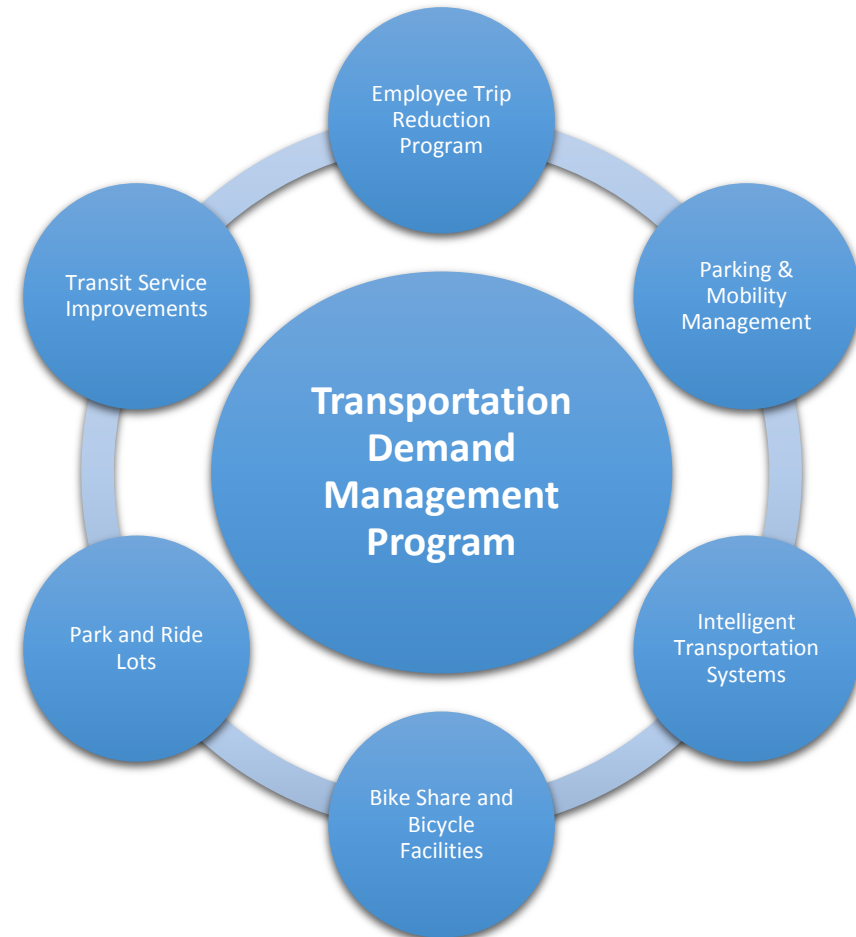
Employee Trip Reduction Program

Parking & Mobility Management

Intelligent Transportation Systems

Bike Share and Bicycle Facilities

Park and Ride Lots

Transit Service Improvements

Transportation Demand Management Program